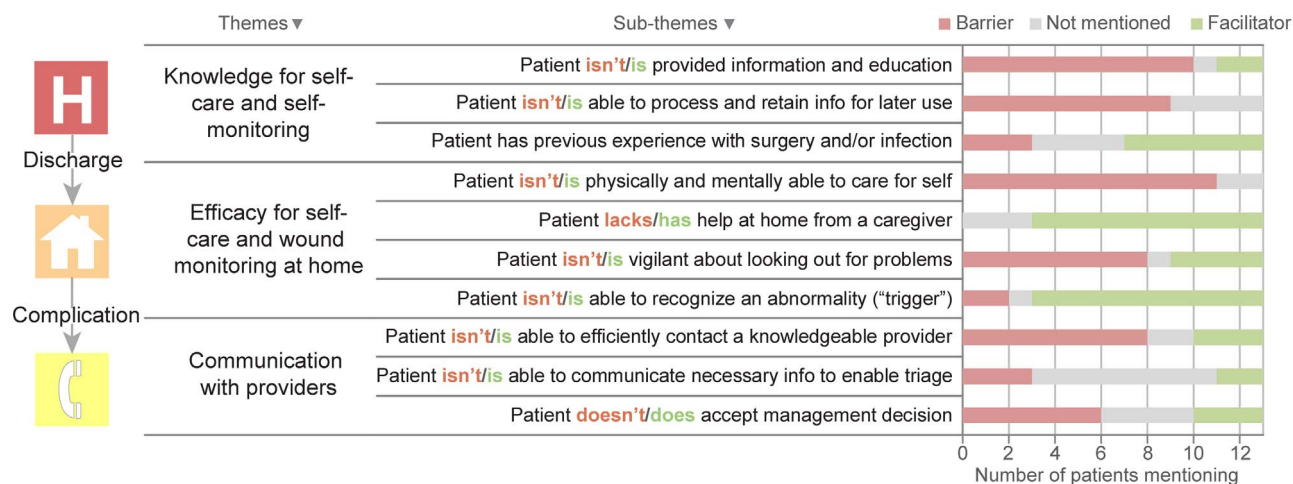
Themes ▾ | Sub-themes ▾ | Barrier | Not mentioned | Facilitator

H

Discharge

Complication

Knowledge for self-care and self-monitoring

Patient isn't/is provided information and education

Patient isn't/is able to process and retain info for later use

Patient has previous experience with surgery and/or infection

Efficacy for self-care and wound monitoring at home

Patient isn't/is physically and mentally able to care for self

Patient lacks/has help at home from a caregiver

Patient isn't/is vigilant about looking out for problems

Patient isn't/is able to recognize an abnormality ("trigger")

Communication with providers

Patient isn't/is able to efficiently contact a knowledgeable provider

Patient isn't/is able to communicate necessary info to enable triage

Patient doesn't/does accept management decision

0 2 4 6 8 10 12

Number of patients mentioning